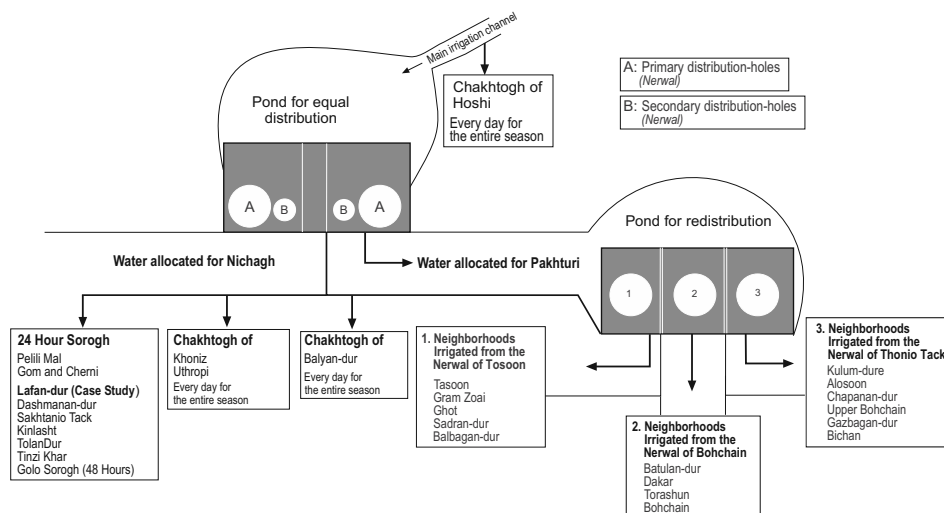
Main irrigation channel

Chakhtogh of Hoshi
Every day for the entire season

A: Primary distribution-holes (Nerwal)

B: Secondary distribution-holes (Nerwal)

Pond for equal distribution

A B B A

Pond for redistribution

1 2 3

Water allocated for Nichagh

Water allocated for Pakhturi

24 Hour Sorogh
Pelili Mal
Gom and Cherni
Lafan-dur (Case Study)
Dashmanan-dur
Sakhtanio Tack
Kinlasht
TolanDur
Tinzi Khar
Golo Sorogh (48 Hours)

Chakhtogh of
Khoniz
Uthropi
Every day for the entire season

Chakhtogh of
Balyan-dur
Every day for the entire season

1. Neighborhoods Irrigated from the Nerwal of Tosoon
Tasoon
Gram Zoai
Ghot
Sadran-dur
Balbagan-dur

2. Neighborhoods Irrigated from the Nerwal of Bohchain
Batulan-dur
Dakar
Torashun
Bohchain

3. Neighborhoods Irrigated from the Nerwal of Thonio Tack
Kulum-dure
Alosoon
Chapanan-dur
Upper Bohchain
Gazbagan-dur
Bichan